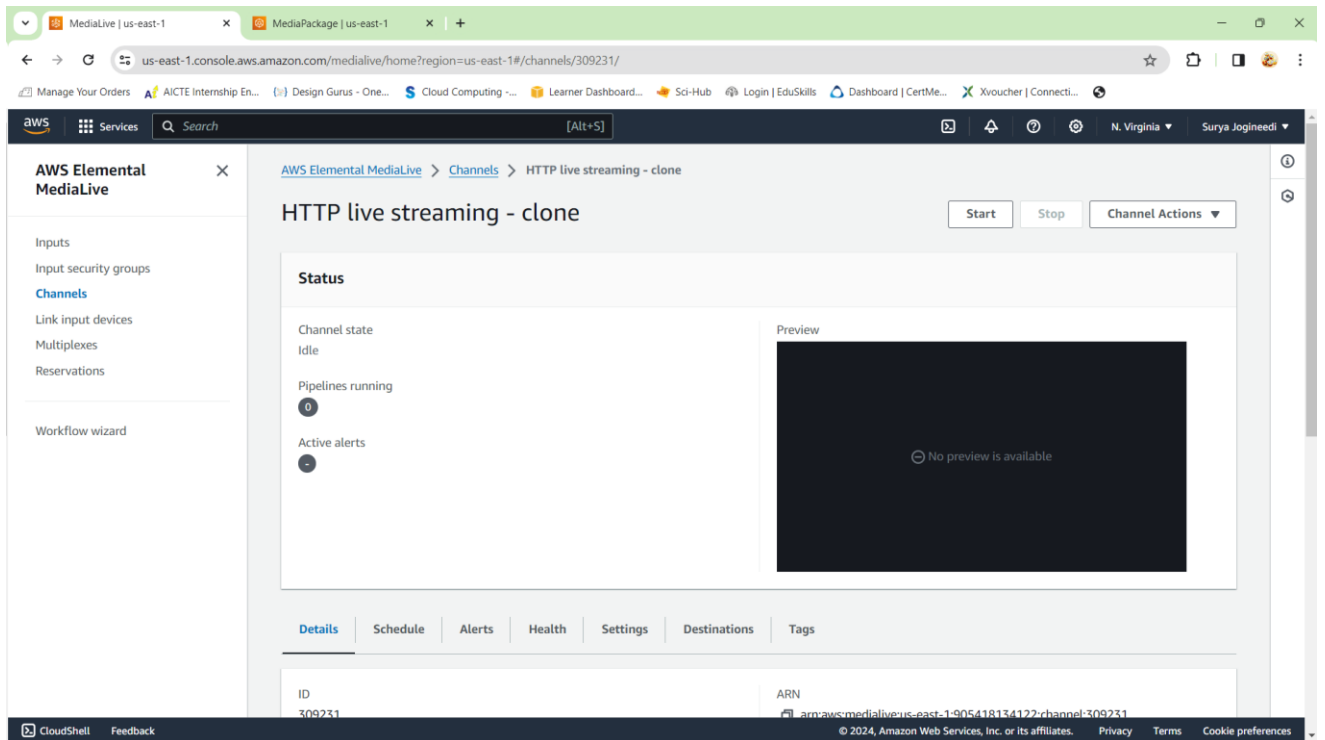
MediaLive | us-east-1 × MediaPackage | us-east-1 × +

us-east-1.console.aws.amazon.com/medialive/home?region=us-east-1#/channels/309231/

Manage Your Orders AICTE Internship En... Design Gurus - One... Cloud Computing -... Learner Dashboard... Sci-Hub Login | EduSkills Dashboard | CertMe... Xvoucher | Connecti...

aws Services Search [Alt+S] N. Virginia ▼ Surya Jogineedi ▼

AWS Elemental MediaLive ×

Inputs
Input security groups
Channels
Link input devices
Multiplexes
Reservations

Workflow wizard

AWS Elemental MediaLive > Channels > HTTP live streaming - clone

HTTP live streaming - clone

Start Stop Channel Actions ▼

Status

Channel state
Idle

Pipelines running
0

Active alerts
-

Preview

No preview is available

Details Schedule Alerts Health Settings Destinations Tags

ID
309231

ARN
arn:aws:medialive:us-east-1:905418134122:channel:309231

CloudShell Feedback © 2024, Amazon Web Services, Inc. or its affiliates. Privacy Terms Cookie preferences